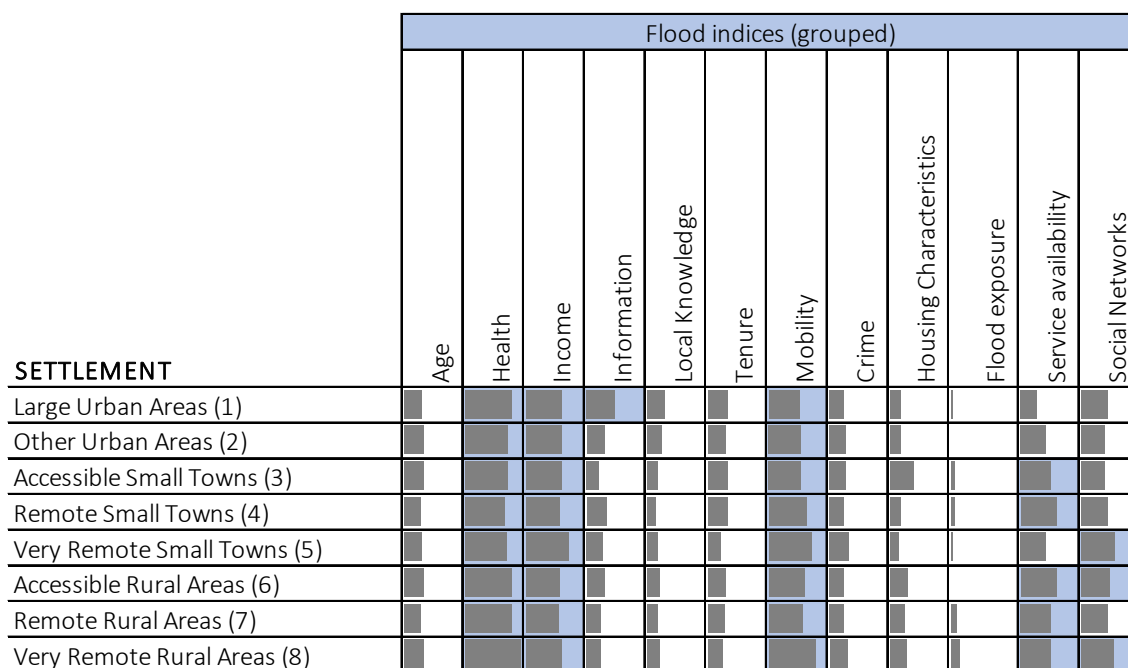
| SETTLEMENT | Age | Health | Income | Information | Local Knowledge | Tenure | Mobility | Crime | Housing Characteristics | Flood exposure | Service availability | Social Networks |
|---|---|---|---|---|---|---|---|---|---|---|---|---|
| Large Urban Areas (1) | | | | | | | | | | | | |
| Other Urban Areas (2) | | | | | | | | | | | | |
| Accessible Small Towns (3) | | | | | | | | | | | | |
| Remote Small Towns (4) | | | | | | | | | | | | |
| Very Remote Small Towns (5) | | | | | | | | | | | | |
| Accessible Rural Areas (6) | | | | | | | | | | | | |
| Remote Rural Areas (7) | | | | | | | | | | | | |
| Very Remote Rural Areas (8) | | | | | | | | | | | | |

Flood indices (grouped)